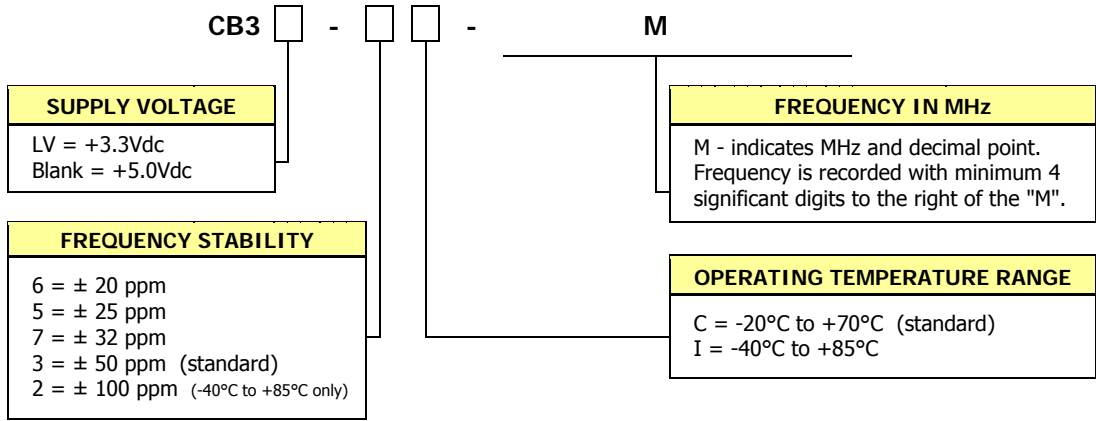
CB3 - - M

SUPPLY VOLTAGE

LV = +3.3Vdc
Blank = +5.0Vdc

FREQUENCY STABILITY

6 = ± 20 ppm
5 = ± 25 ppm
7 = ± 32 ppm
3 = ± 50 ppm (standard)
2 = ± 100 ppm (-40°C to +85°C only)

FREQUENCY IN MHz

M - indicates MHz and decimal point. Frequency is recorded with minimum 4 significant digits to the right of the "M".

OPERATING TEMPERATURE RANGE

C = -20°C to +70°C (standard)
I = -40°C to +85°C